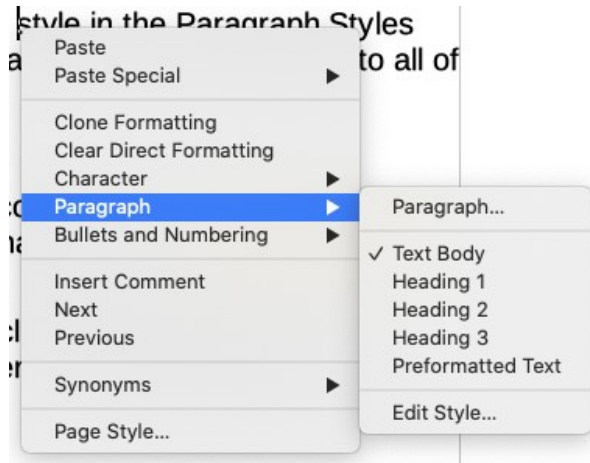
style in the Paragraph Styles
a to all of
c
ha
cl
er

Paste
Paste Special
Clone Formatting
Clear Direct Formatting
Character
Paragraph
Bullets and Numbering
Insert Comment
Next
Previous
Synonyms
Page Style...

Paragraph...
✓ Text Body
Heading 1
Heading 2
Heading 3
Preformatted Text
Edit Style...